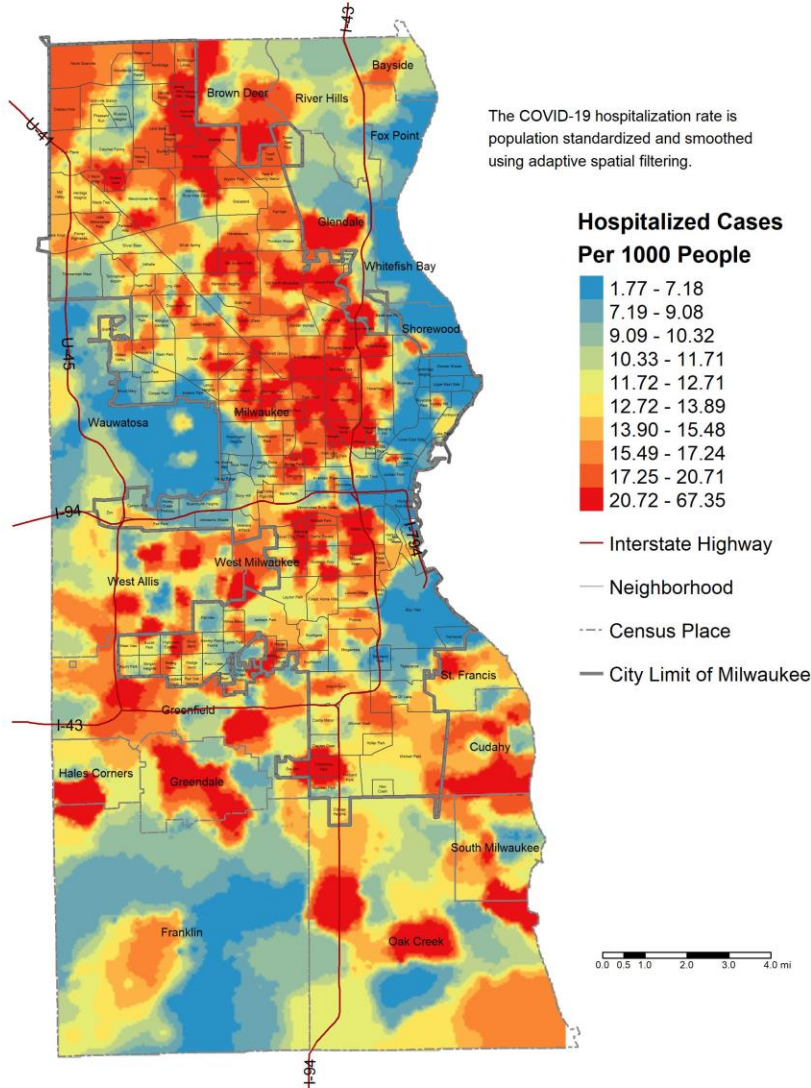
The COVID-19 hospitalization rate is population standardized and smoothed using adaptive spatial filtering.

Hospitalized Cases Per 1000 People

1.77 - 7.18
7.19 - 9.08
9.09 - 10.32
10.33 - 11.71
11.72 - 12.71
12.72 - 13.89
13.90 - 15.48
15.49 - 17.24
17.25 - 20.71
20.72 - 67.35

Interstate Highway
Neighborhood
Census Place
City Limit of Milwaukee

I-43
U-41
U-45
I-94
I-794
I-43
I-94

Bayside
Brown Deer
River Hills
Fox Point
Glendale
Whitefish Bay
Shorewood
Wauwatosa
Milwaukee
West Allis
West Milwaukee
St. Francis
Greenfield
Cudahy
Hales Corners
Greendale
South Milwaukee
Franklin
Oak Creek

0.0 0.5 1.0 2.0 3.0 4.0 mi